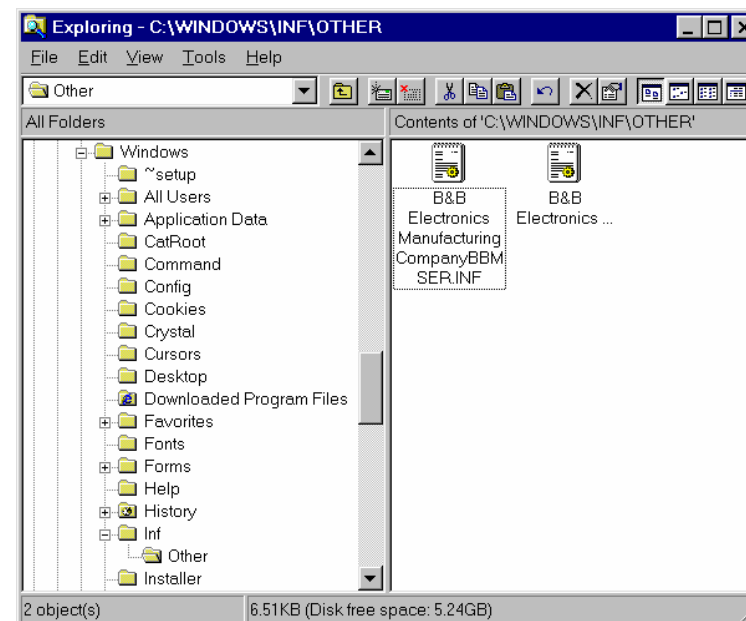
Exploring - C:\WINDOWS\INF\OTHER

File Edit View Tools Help

Other

All Folders

Contents of 'C:\WINDOWS\INF\OTHER'

Windows
~setup
All Users
Application Data
CatRoot
Command
Config
Cookies
Crystal
Cursors
Desktop
Downloaded Program Files
Favorites
Fonts
Forms
Help
History
Inf
Other
Installer

B&B Electronics Manufacturing CompanyBBMSER.INF

B&B Electronics ...

2 object(s)

6.51KB (Disk free space: 5.24GB)